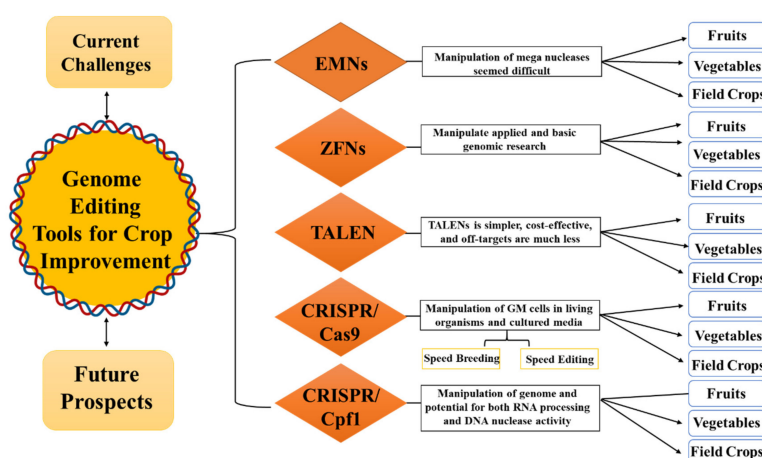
Current Challenges

Genome Editing Tools for Crop Improvement

Future Prospects

EMNs

Manipulation of mega nucleases seemed difficult

Fruits

Vegetables

Field Crops

ZFNs

Manipulate applied and basic genomic research

Fruits

Vegetables

Field Crops

TALEN

TALENs is simpler, cost-effective, and off-targets are much less

Fruits

Vegetables

Field Crops

CRISPR/ Cas9

Manipulation of GM cells in living organisms and cultured media

Speed Breeding

Speed Editing

Fruits

Vegetables

Field Crops

CRISPR/ Cpf1

Manipulation of genome and potential for both RNA processing and DNA nuclease activity

Fruits

Vegetables

Field Crops